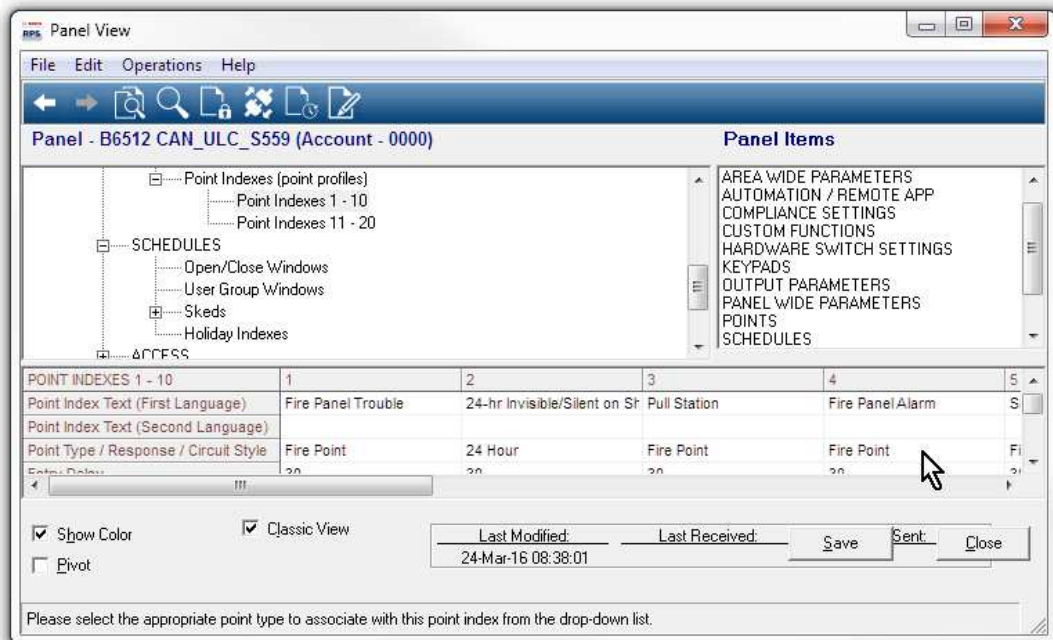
RPS Panel View

File Edit Operations Help

Panel - B6512 CAN_ULC_S559 (Account - 0000)

Panel Items

Point Indexes (point profiles)
Point Indexes 1 - 10
Point Indexes 11 - 20
SCHEDULES
Open/Close Windows
User Group Windows
Skeds
Holiday Indexes
ACCESS

AREA WIDE PARAMETERS
AUTOMATION / REMOTE APP
COMPLIANCE SETTINGS
CUSTOM FUNCTIONS
HARDWARE SWITCH SETTINGS
KEYPADS
OUTPUT PARAMETERS
PANEL WIDE PARAMETERS
POINTS
SCHEDULES

| POINT INDEXES 1 - 10 | 1 | 2 | 3 | 4 | 5 |
|---|---|---|---|---|---|
| Point Index Text (First Language) | Fire Panel Trouble | 24-hr Invisible/Silent on Sh | Pull Station | Fire Panel Alarm | S |
| Point Index Text (Second Language) | | | | | |
| Point Type / Response / Circuit Style | Fire Point | 24 Hour | Fire Point | Fire Point | Fi |
| Entry Delay | 30 | 30 | 30 | 30 | 3 |

Show Color
Pivot
Classic View

Last Modified: Last Received: Sent:
24-Mar-16 08:38:01
Save
Close

Please select the appropriate point type to associate with this point index from the drop-down list.